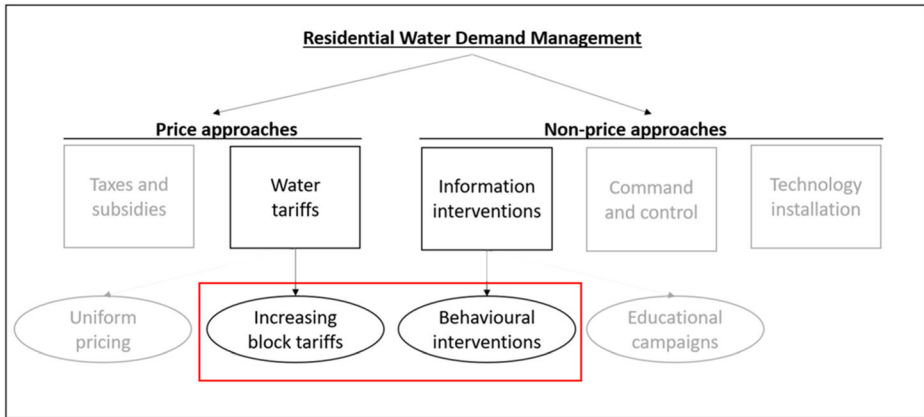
Residential Water Demand Management

Price approaches

Non-price approaches

Taxes and subsidies

Water tariffs

Information interventions

Command and control

Technology installation

Uniform pricing

Increasing block tariffs

Behavioural interventions

Educational campaigns